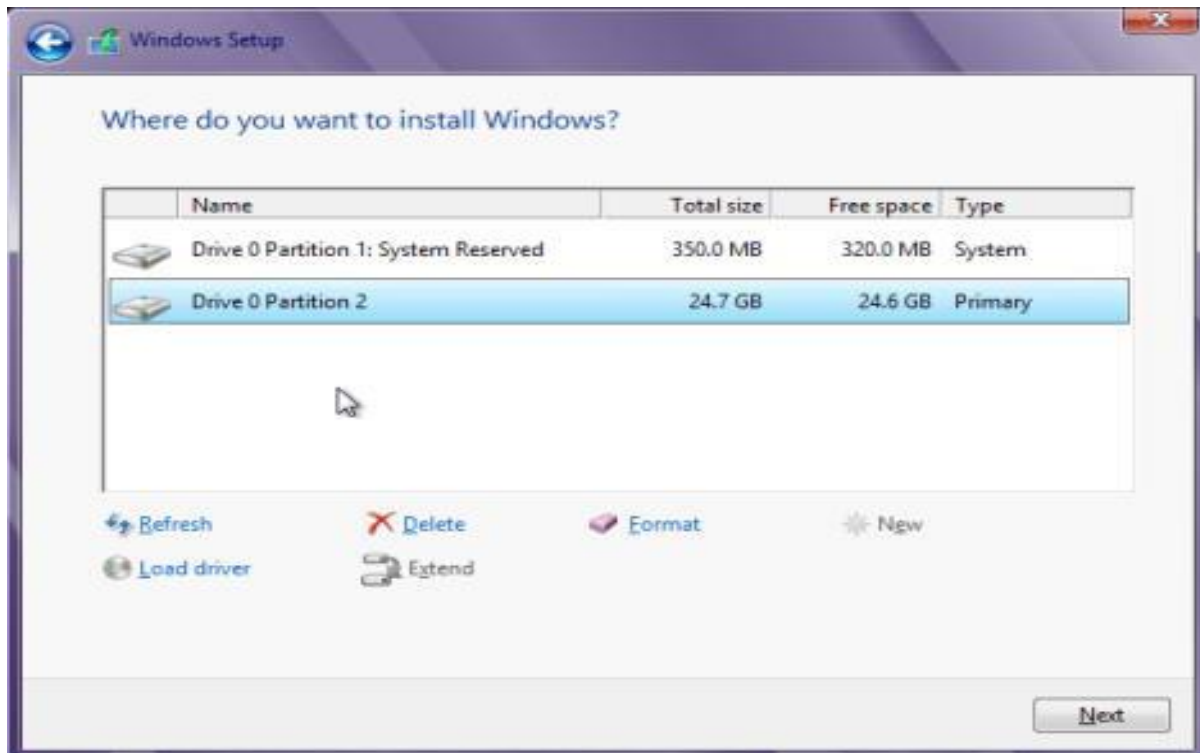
Windows Setup

Where do you want to install Windows?

| Name | Total size | Free space | Type |
|---|---|---|---|
| Drive 0 Partition 1: System Reserved | 350.0 MB | 320.0 MB | System |
| Drive 0 Partition 2 | 24.7 GB | 24.6 GB | Primary |

Refresh
Delete
Format
New
Load driver
Extend

Next